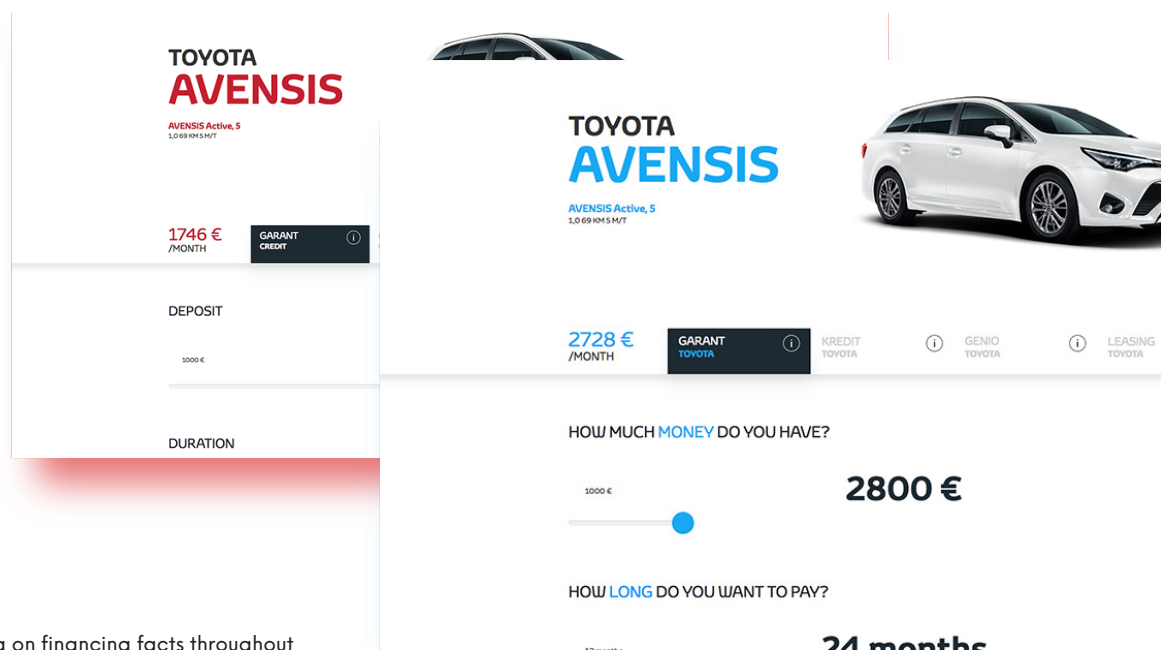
TOYOTA
AVENSIS
AVENSIS Active, 5
1,0 69 KM 5 M/T

1746 €
/MONTH

GARANT
CREDIT

DEPOSIT

1000 €

DURATION

TOYOTA
AVENSIS
AVENSIS Active, 5
1,0 69 KM 5 M/T

2728 €
/MONTH

GARANT
TOYOTA

KREDIT
TOYOTA

GENIO
TOYOTA

LEASING
TOYOTA

HOW MUCH MONEY DO YOU HAVE?

1000 €

2800 €

HOW LONG DO YOU WANT TO PAY?

24 months

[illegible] on financing facts throughout